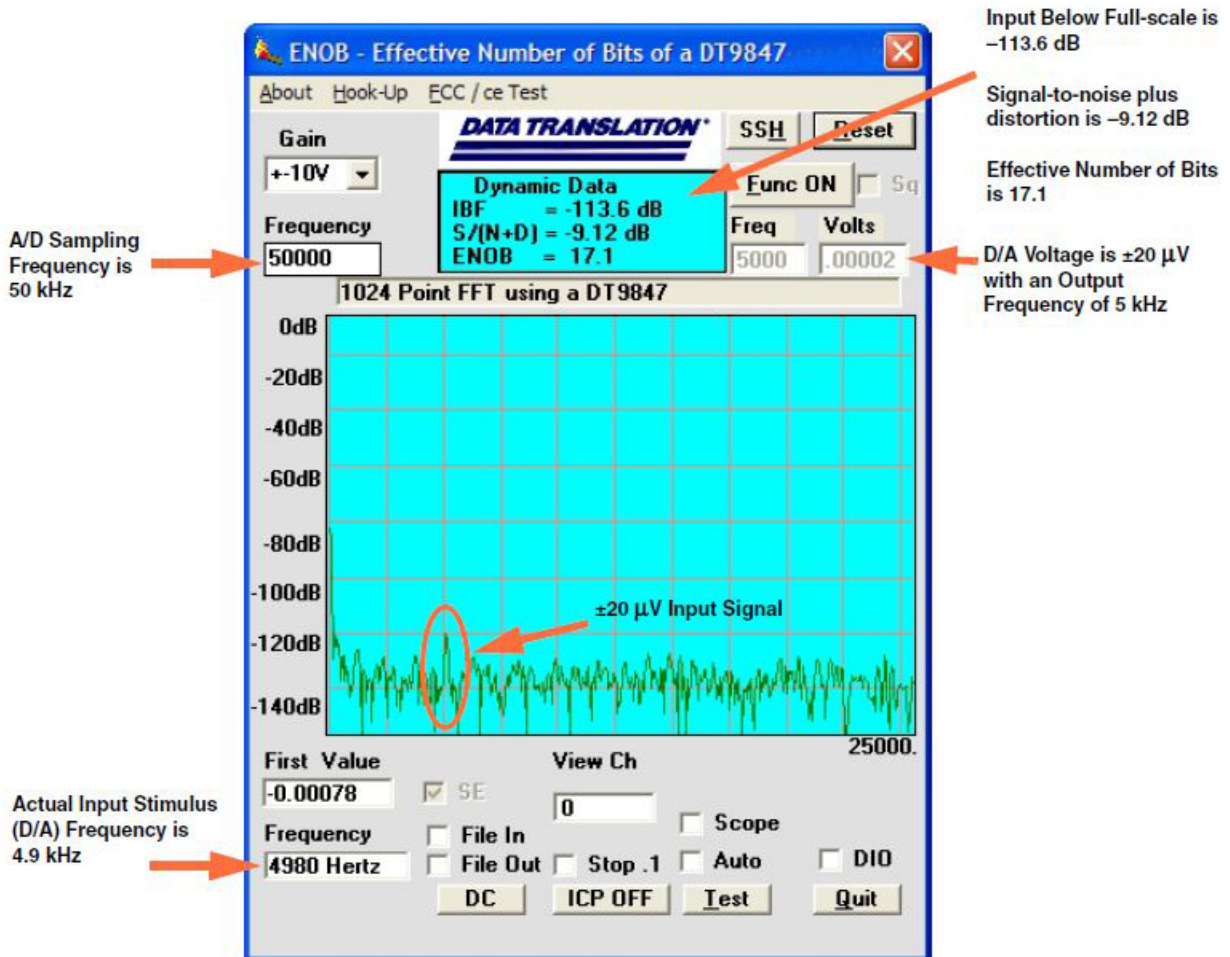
ENOB - Effective Number of Bits of a DT9847

About Hook-Up ECC / ce Test

DATA TRANSLATION®

SSH Reset

Gain
+-10V

Dynamic Data
IBF = -113.6 dB
S/(N+D) = -9.12 dB
ENOB = 17.1

Func ON Sq

Freq Volts
5000 .00002

Frequency
50000

1024 Point FFT using a DT9847

0dB
-20dB
-40dB
-60dB
-80dB
-100dB
-120dB
-140dB

25000.

±20 µV Input Signal

First Value
-0.00078
SE

View Ch
0

Frequency
4980 Hertz

File In
File Out
Stop .1
Scope
Auto
DIO

DC ICP OFF Test Quit

Input Below Full-scale is –113.6 dB

Signal-to-noise plus distortion is –9.12 dB

Effective Number of Bits is 17.1

D/A Voltage is ±20 µV with an Output Frequency of 5 kHz

A/D Sampling Frequency is 50 kHz

Actual Input Stimulus (D/A) Frequency is 4.9 kHz